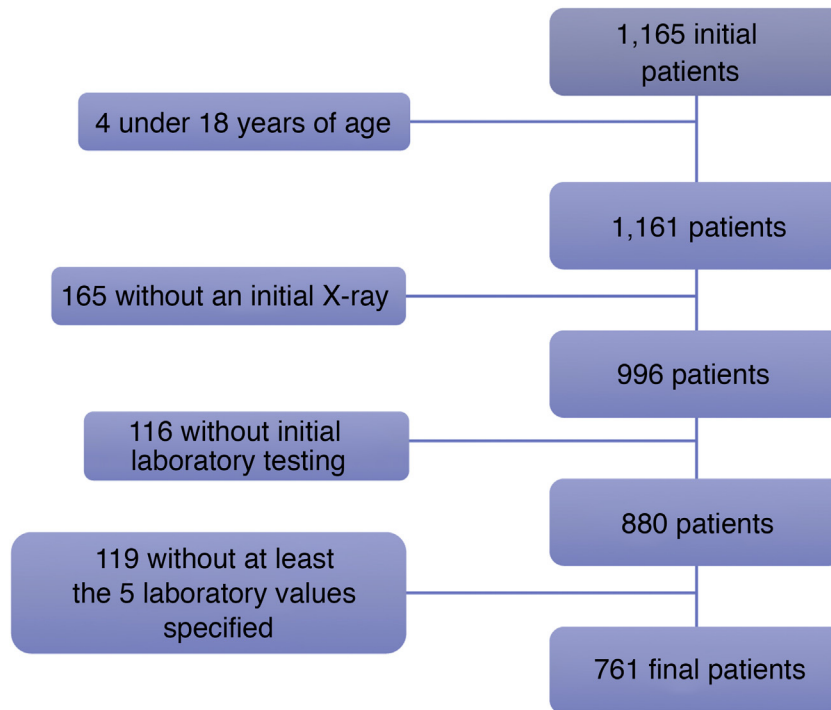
1,165 initial patients

4 under 18 years of age

1,161 patients

165 without an initial X-ray

996 patients

116 without initial laboratory testing

880 patients

119 without at least the 5 laboratory values specified

761 final patients